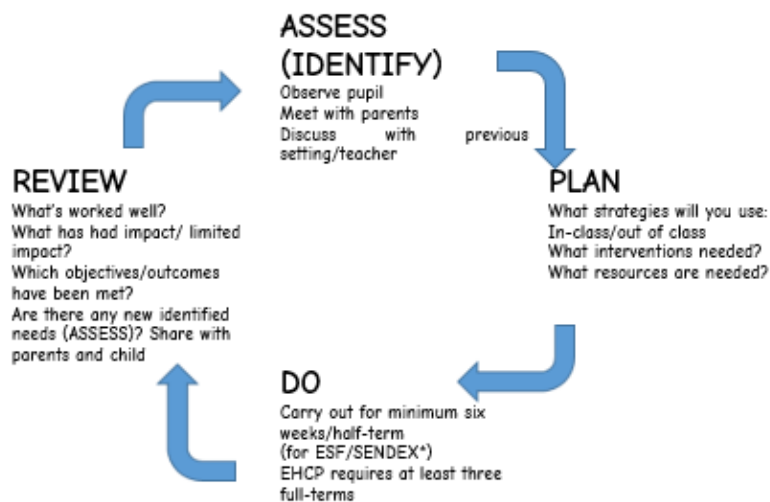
ASSESS (IDENTIFY)
Observe pupil
Meet with parents
Discuss with previous setting/teacher

PLAN
What strategies will you use:
In-class/out of class
What interventions needed?
What resources are needed?

DO
Carry out for minimum six weeks/half-term
(for ESF/SENDEX*)
EHCP requires at least three full-terms

REVIEW
What's worked well?
What has had impact/ limited impact?
Which objectives/outcomes have been met?
Are there any new identified needs (ASSESS)? Share with parents and child